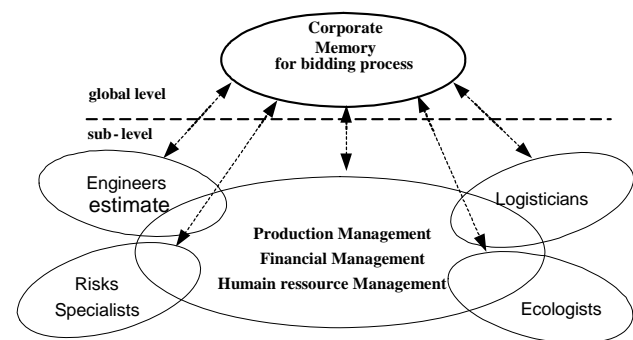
Corporate Memory for bidding process

global level

sub - level

Engineers estimate

Logisticians

Production Management
Financial Management
Humain ressource Management

Risks Specialists

Ecologists